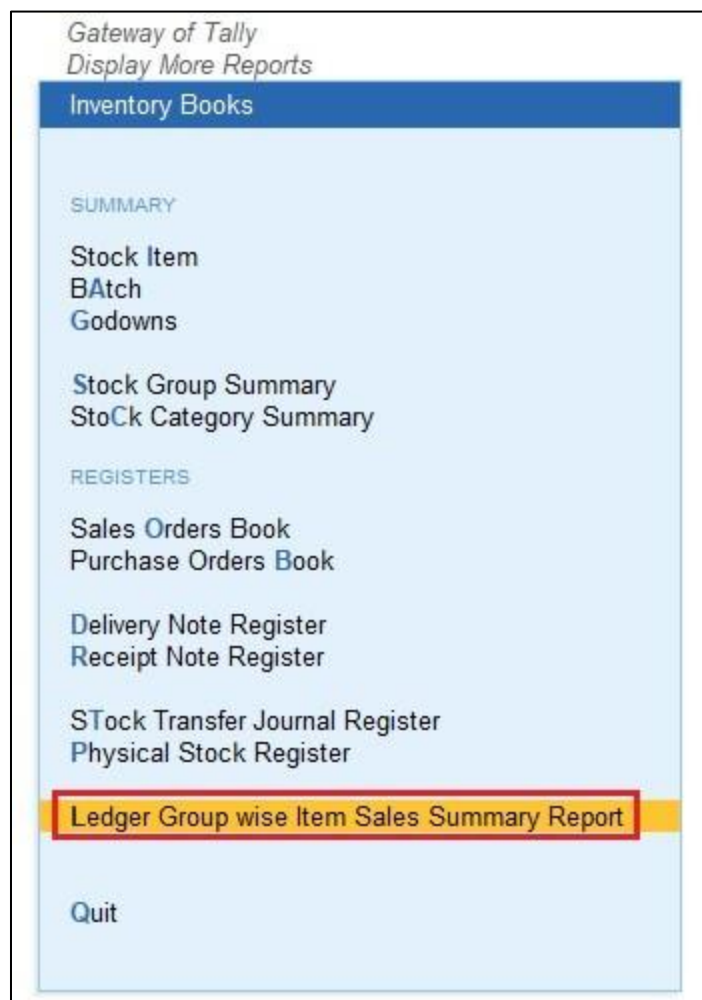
Gateway of Tally
Display More Reports

Inventory Books

SUMMARY

Stock Item
BAtch
Godowns

Stock Group Summary
StoCk Category Summary

REGISTERS

Sales Orders Book
Purchase Orders Book

Delivery Note Register
Receipt Note Register

STock Transfer Journal Register
Physical Stock Register

Ledger Group wise Item Sales Summary Report

Quit